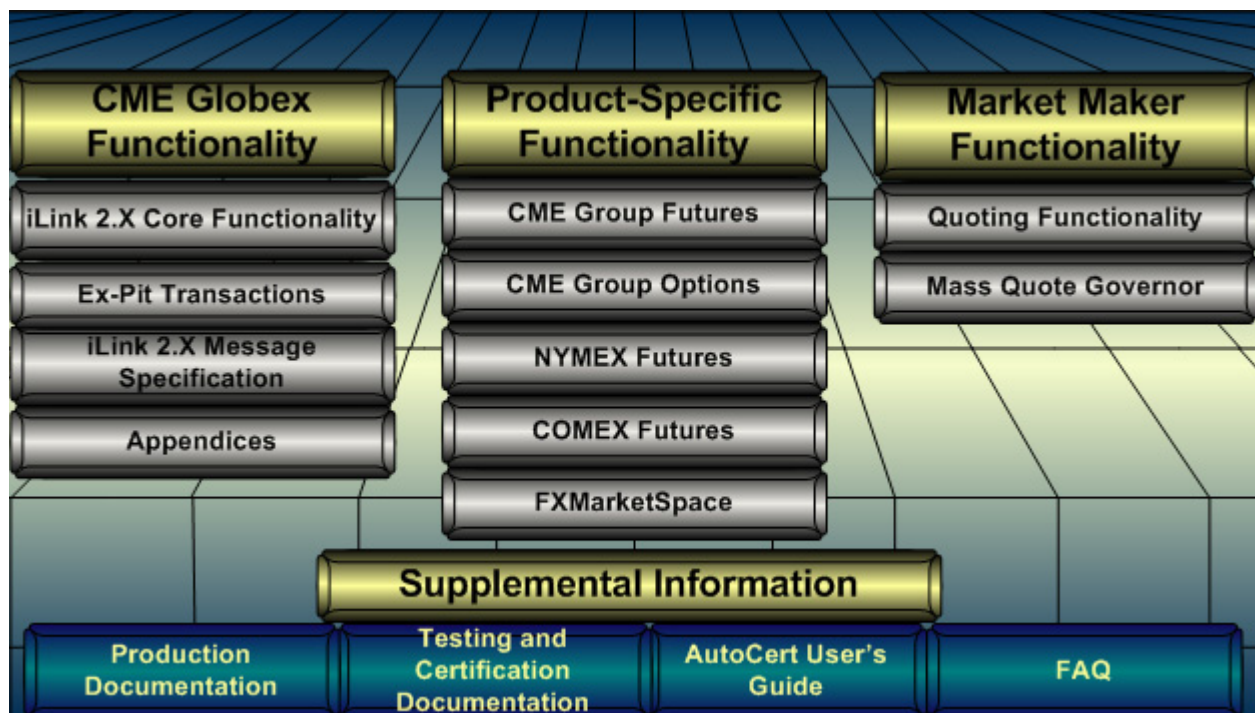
CME Globex Functionality

iLink 2.X Core Functionality

Ex-Pit Transactions

iLink 2.X Message Specification

Appendices

Product-Specific Functionality

CME Group Futures

CME Group Options

NYMEX Futures

COMEX Futures

FXMarketSpace

Market Maker Functionality

Quoting Functionality

Mass Quote Governor

Supplemental Information

Production Documentation

Testing and Certification Documentation

AutoCert User's Guide

FAQ